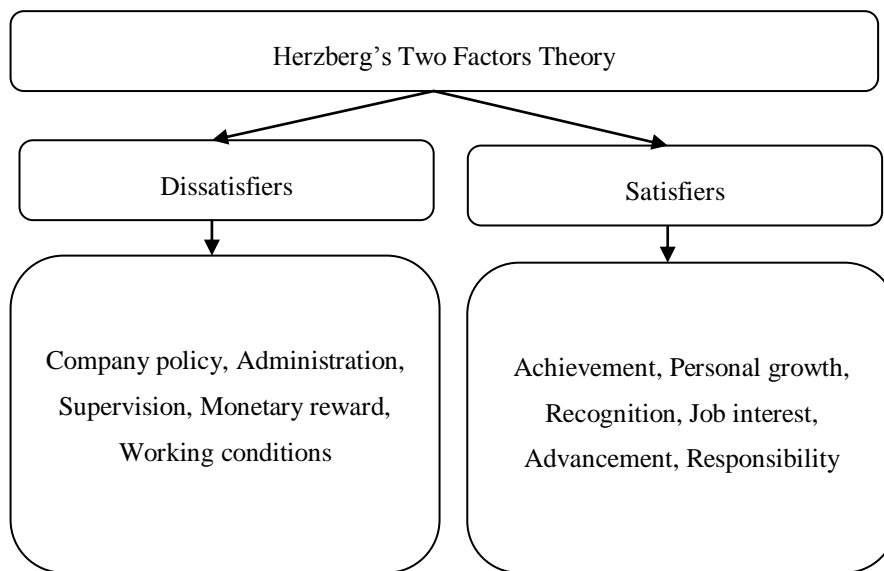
Herzberg’s Two Factors Theory

Dissatisfiers

Satisfiers

Company policy, Administration, Supervision, Monetary reward, Working conditions

Achievement, Personal growth, Recognition, Job interest, Advancement, Responsibility